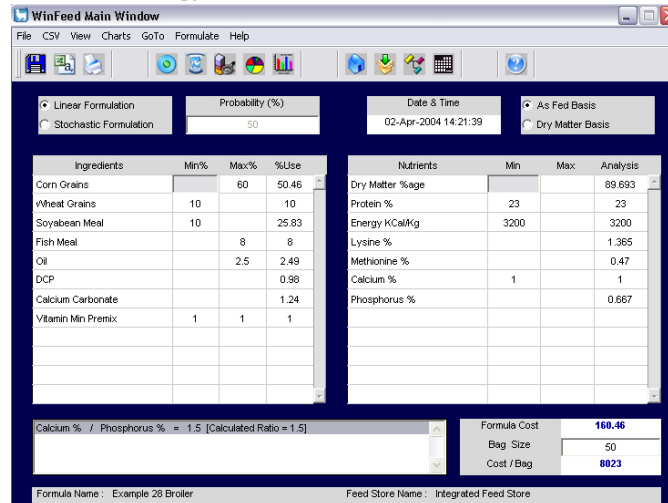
WinFeed Main Window

File CSV View Charts GoTo Formulate Help

Linear Formulation
Stochastic Formulation

Probability (%)
50

Date & Time
02-Apr-2004 14:21:39

As Fed Basis
Dry Matter Basis

| Ingredients | Min% | Max% | %Use |
|---|---|---|---|
| Corn Grains | | 60 | 50.46 |
| Wheat Grains | 10 | | 10 |
| Soyabean Meal | 10 | | 25.83 |
| Fish Meal | | 8 | 8 |
| Oil | | 2.5 | 2.49 |
| DCP | | | 0.98 |
| Calcium Carbonate | | | 1.24 |
| Vitamin Min Premix | 1 | 1 | 1 |

| Nutrients | Min | Max | Analysis |
|---|---|---|---|
| Dry Matter %age | | | 89.693 |
| Protein % | 23 | | 23 |
| Energy KCal/Kg | 3200 | | 3200 |
| Lysine % | | | 1.365 |
| Methionine % | | | 0.47 |
| Calcium % | 1 | | 1 |
| Phosphorus % | | | 0.667 |

Calcium % / Phosphorus % = 1.5 [Calculated Ratio = 1.5]

Formula Cost 160.46
Bag Size 50
Cost / Bag 8023

Formula Name : Example 28 Broiler
Feed Store Name : Integrated Feed Store